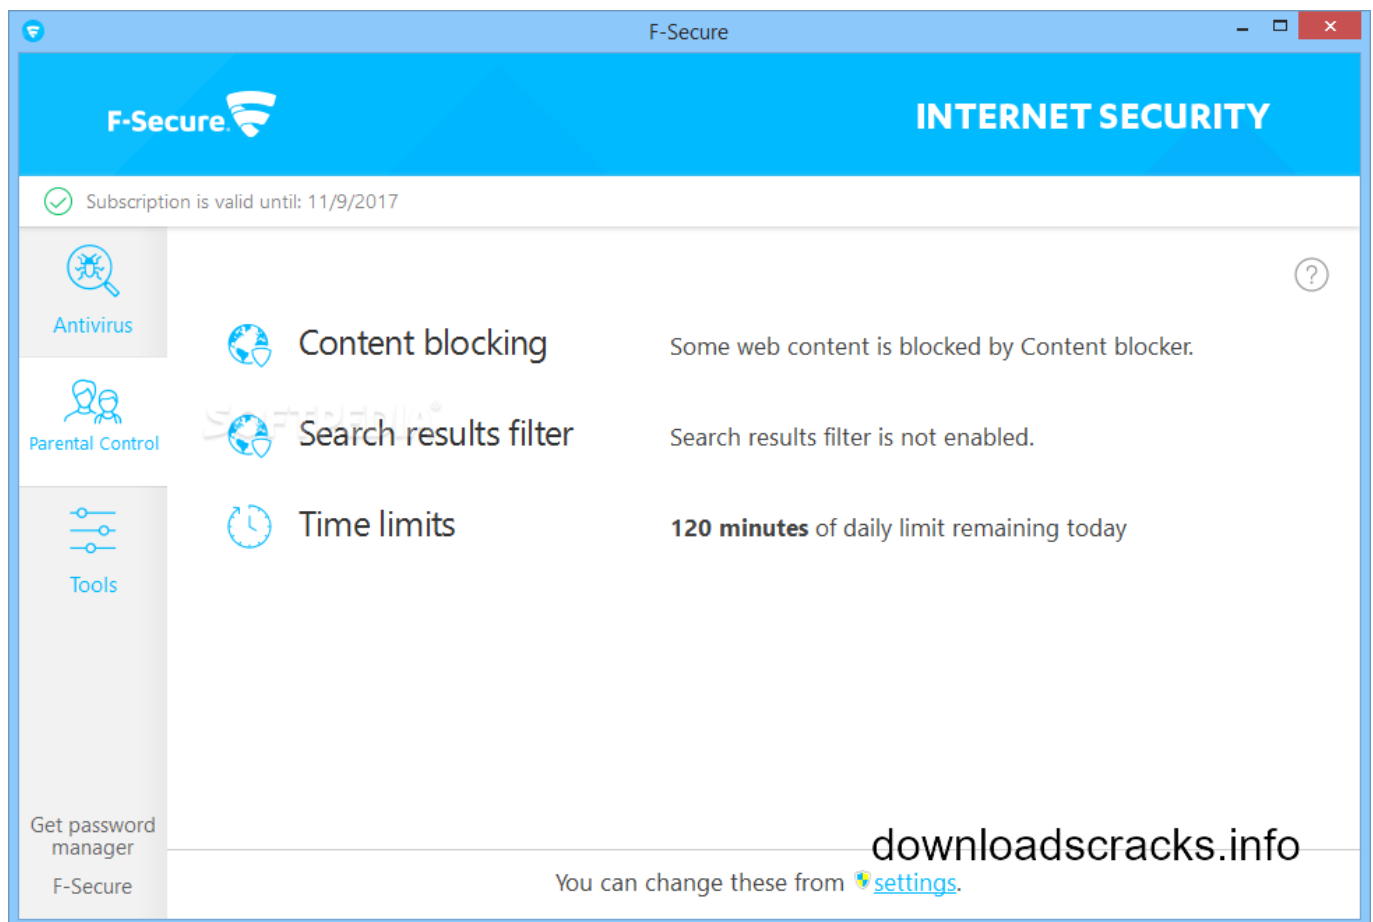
F-Secure

F-Secure

INTERNET SECURITY

Subscription is valid until: 11/9/2017

Antivirus

Parental Control

Tools

Get password manager

F-Secure

?

Content blocking

Some web content is blocked by Content blocker.

Search results filter

Search results filter is not enabled.

Time limits

**120 minutes** of daily limit remaining today

SOFTPEDIA

downloadscracks.info

You can change these from settings.